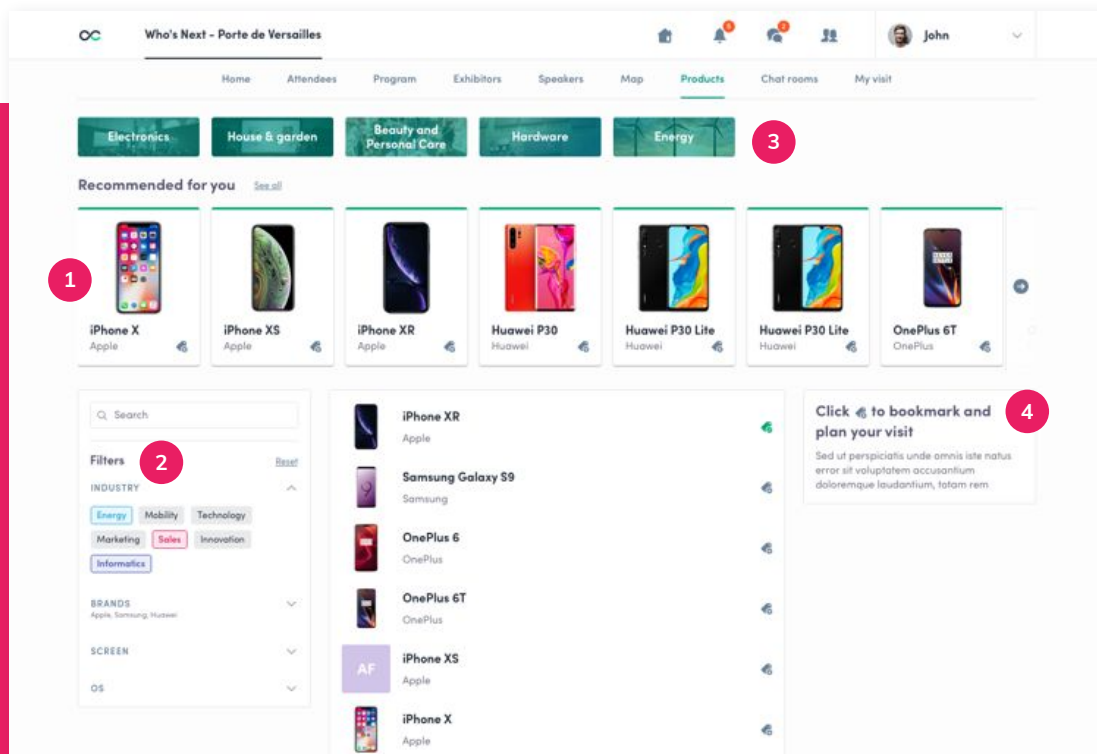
Who's Next - Porte de Versailles

John

Home Attendees Program Exhibitors Speakers Map Products Chat rooms My visit

Electronics House & garden Beauty and Personal Care Hardware Energy

3

Recommended for you See all

1

iPhone X
Apple

iPhone XS
Apple

iPhone XR
Apple

Huawei P30
Huawei

Huawei P30 Lite
Huawei

Huawei P30 Lite
Huawei

OnePlus 6T
OnePlus

Search

Filters Reset

2

INDUSTRY

Energy Mobility Technology
Marketing Sales Innovation
Informatics

BRANDS
Apple, Samsung, Huawei

SCREEN

OS

iPhone XR
Apple

Samsung Galaxy S9
Samsung

OnePlus 6
OnePlus

OnePlus 6T
OnePlus

AF

iPhone XS
Apple

iPhone X
Apple

Click to bookmark and plan your visit

4

Sed ut perspiciatis unde omnis iste natus error sit voluptatem accusantium doloremque laudantium, totam rem